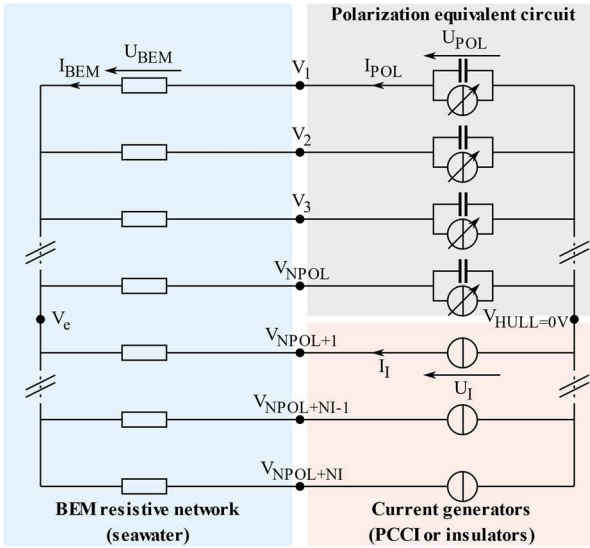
Polarization equivalent circuit

$I_{BEM}$ $U_{BEM}$ $V_1$ $I_{POL}$ $U_{POL}$

$V_2$

$V_3$

$V_{NPOL}$

$V_e$ $V_{HULL=0V}$

$V_{NPOL+1}$

$I_I$ $U_I$

$V_{NPOL+NI-1}$

$V_{NPOL+NI}$

BEM resistive network (seawater)

Current generators (PCCI or insulators)